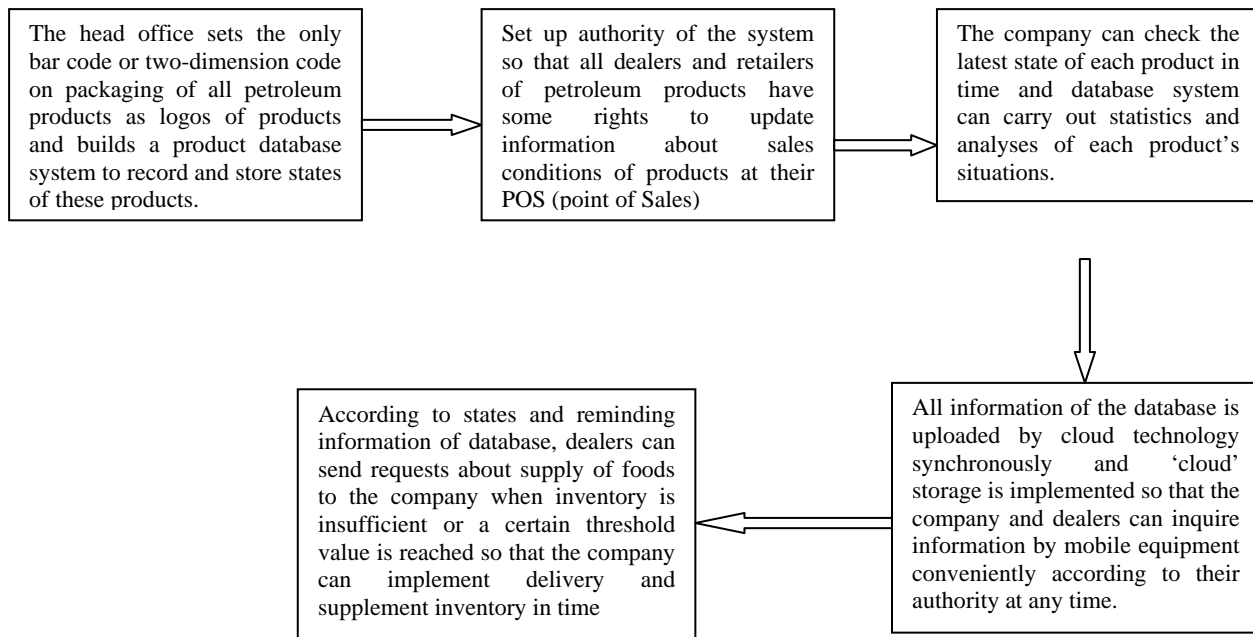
The head office sets the only bar code or two-dimension code on packaging of all petroleum products as logos of products and builds a product database system to record and store states of these products.

Set up authority of the system so that all dealers and retailers of petroleum products have some rights to update information about sales conditions of products at their POS (point of Sales)

The company can check the latest state of each product in time and database system can carry out statistics and analyses of each product's situations.

All information of the database is uploaded by cloud technology synchronously and 'cloud' storage is implemented so that the company and dealers can inquire information by mobile equipment conveniently according to their authority at any time.

According to states and reminding information of database, dealers can send requests about supply of foods to the company when inventory is insufficient or a certain threshold value is reached so that the company can implement delivery and supplement inventory in time